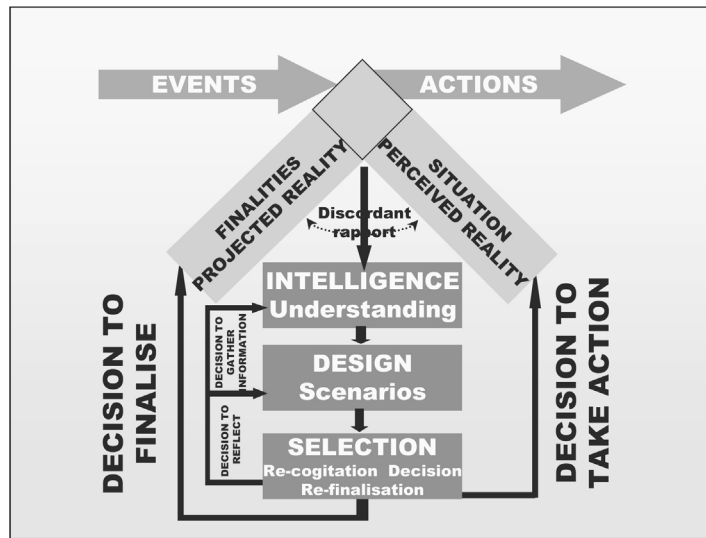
EVENTS

ACTIONS

FINALITIES
PROJECTED REALITY

SITUATION
PERCEIVED REALITY

Discordant rapport

INTELLIGENCE
Understanding

DESIGN
Scenarios

SELECTION
Re-cogitation Decision
Re-finalisation

DECISION TO GATHER INFORMATION

DECISION TO REFLECT

DECISION TO FINALISE

DECISION TO TAKE ACTION